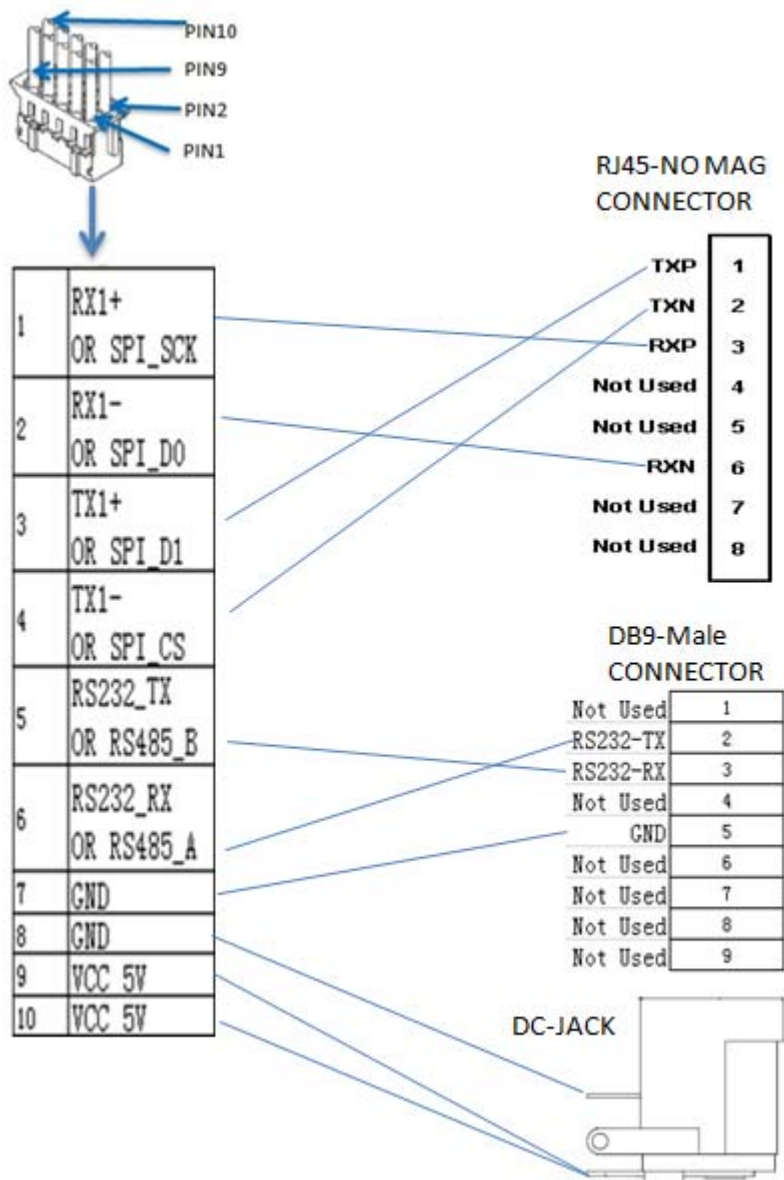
PIN10
PIN9
PIN2
PIN1

RJ45-NO MAG
CONNECTOR

| | |
|---|---|
| 1 | RX1+ OR SPI_SCK |
| 2 | RX1- OR SPI_D0 |
| 3 | TX1+ OR SPI_D1 |
| 4 | TX1- OR SPI_CS |
| 5 | RS232_TX OR RS485_B |
| 6 | RS232_RX OR RS485_A |
| 7 | GND |
| 8 | GND |
| 9 | VCC 5V |
| 10 | VCC 5V |

| | |
|---|---|
| TXP | 1 |
| TXN | 2 |
| RXP | 3 |
| Not Used | 4 |
| Not Used | 5 |
| RXN | 6 |
| Not Used | 7 |
| Not Used | 8 |

DB9-Male
CONNECTOR

| | |
|---|---|
| Not Used | 1 |
| RS232-TX | 2 |
| RS232-RX | 3 |
| Not Used | 4 |
| GND | 5 |
| Not Used | 6 |
| Not Used | 7 |
| Not Used | 8 |
| Not Used | 9 |

DC-JACK